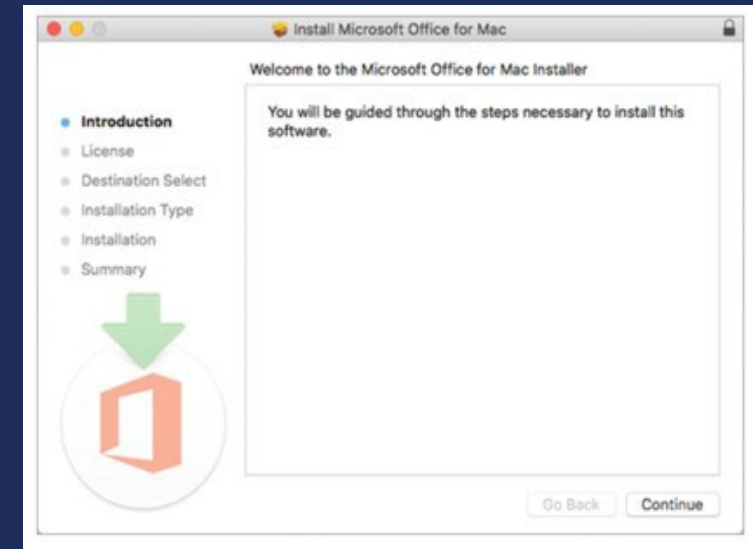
Install Microsoft Office for Mac

Welcome to the Microsoft Office for Mac Installer

Introduction
License
Destination Select
Installation Type
Installation
Summary

You will be guided through the steps necessary to install this software.

Go Back
Continue